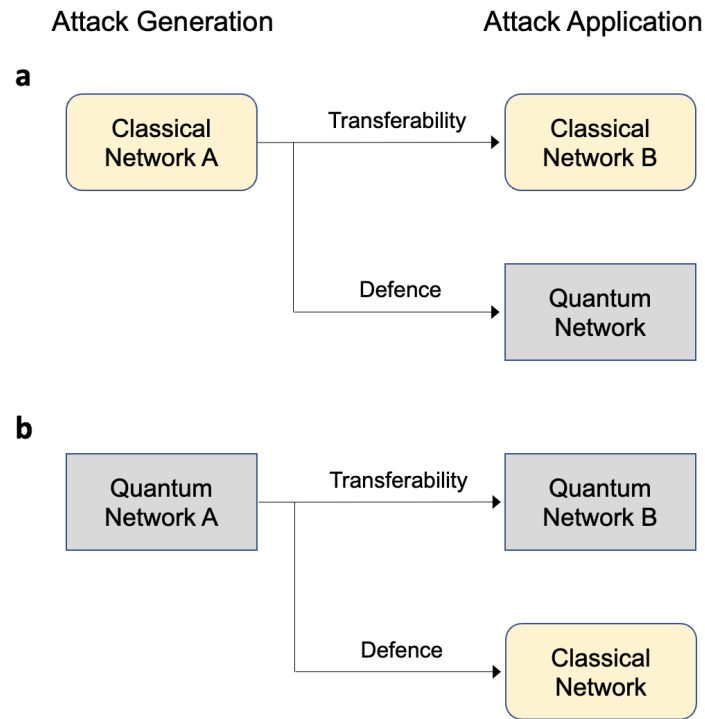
Attack Generation

Attack Application

a

Classical Network A

Transferability

Classical Network B

Defence

Quantum Network

b

Quantum Network A

Transferability

Quantum Network B

Defence

Classical Network